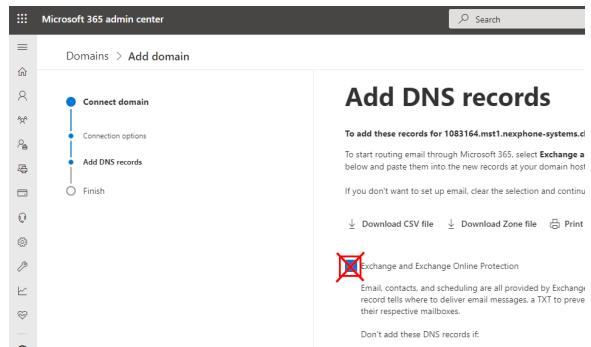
Microsoft 365 admin center

Search

Domains > Add domain

Connect domain

Connection options

Add DNS records

Finish

Add DNS records

To add these records for 1083164.mst1.nexphone-systems.c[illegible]

To start routing email through Microsoft 365, select Exchange a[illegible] below and paste them into the new records at your domain host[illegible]

If you don't want to set up email, clear the selection and continu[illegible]

Download CSV file   Download Zone file   Print

Exchange and Exchange Online Protection

Email, contacts, and scheduling are all provided by Exchange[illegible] record tells where to deliver email messages, a TXT to preve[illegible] their respective mailboxes.

Don't add these DNS records if: